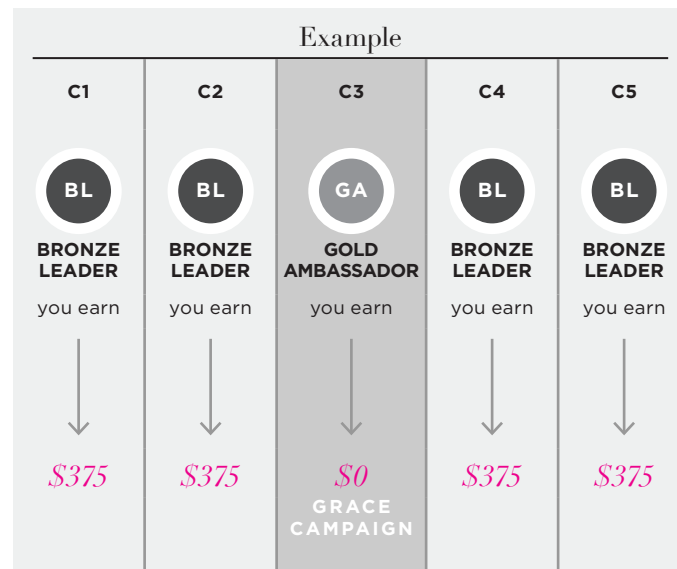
Example

| C1 | C2 | C3 | C4 | C5 |
|---|---|---|---|---|
| BL | BL | GA | BL | BL |
| BRONZE LEADER | BRONZE LEADER | GOLD AMBASSADOR | BRONZE LEADER | BRONZE LEADER |
| you earn | you earn | you earn | you earn | you earn |
| $375 | $375 | $0 GRACE CAMPAIGN | $375 | $375 |